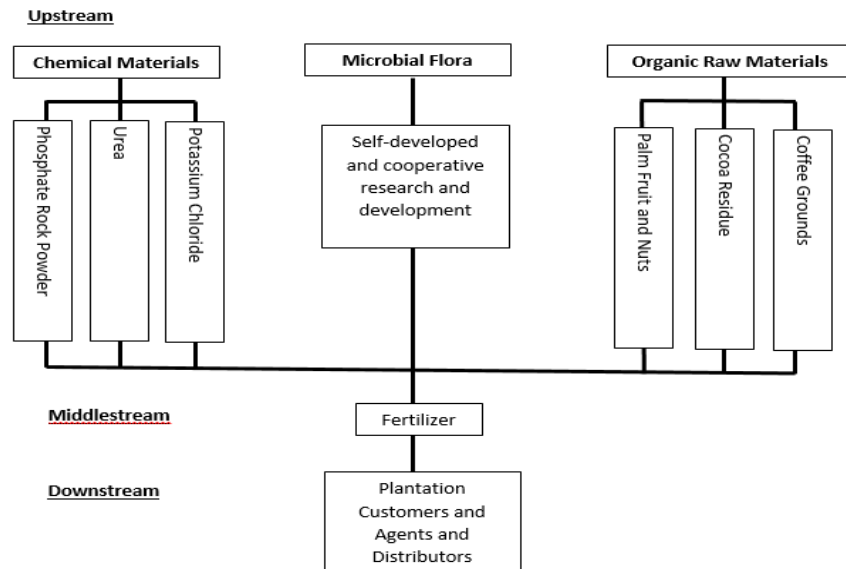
Upstream

Chemical Materials

Microbial Flora

Organic Raw Materials

Phosphate Rock Powder

Urea

Potassium Chloride

Self-developed and cooperative research and development

Palm Fruit and Nuts

Cocoa Residue

Coffee Grounds

Middlestream

Fertilizer

Downstream

Plantation Customers and Agents and Distributors